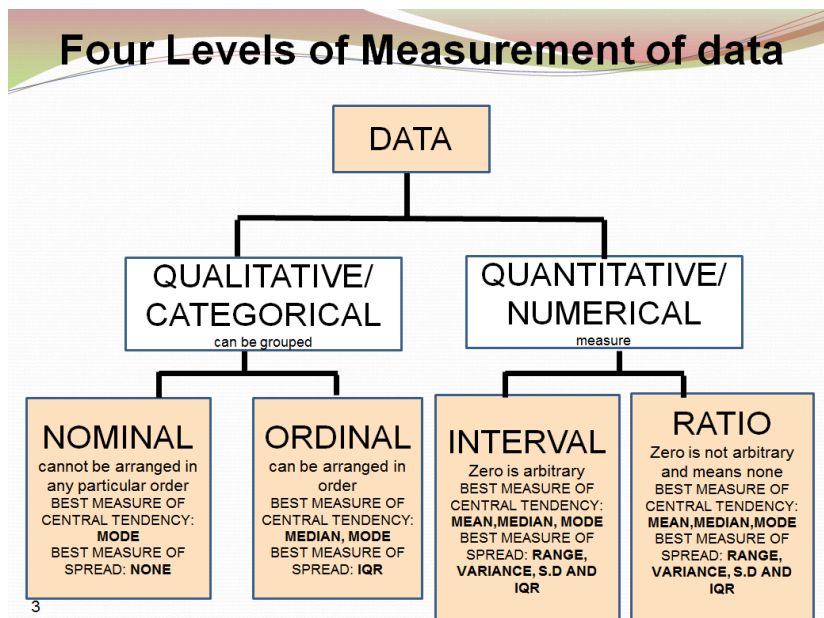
Four Levels of Measurement of data

DATA

QUALITATIVE/ CATEGORICAL
can be grouped

QUANTITATIVE/ NUMERICAL
measure

NOMINAL
cannot be arranged in any particular order
BEST MEASURE OF CENTRAL TENDENCY: **MODE**
BEST MEASURE OF SPREAD: **NONE**

ORDINAL
can be arranged in order
BEST MEASURE OF CENTRAL TENDENCY: **MEDIAN, MODE**
BEST MEASURE OF SPREAD: **IQR**

INTERVAL
Zero is arbitrary
BEST MEASURE OF CENTRAL TENDENCY: **MEAN,MEDIAN, MODE**
BEST MEASURE OF SPREAD: **RANGE, VARIANCE, S.D AND IQR**

RATIO
Zero is not arbitrary and means none
BEST MEASURE OF CENTRAL TENDENCY: **MEAN,MEDIAN,MODE**
BEST MEASURE OF SPREAD: **RANGE, VARIANCE, S.D AND IQR**

3